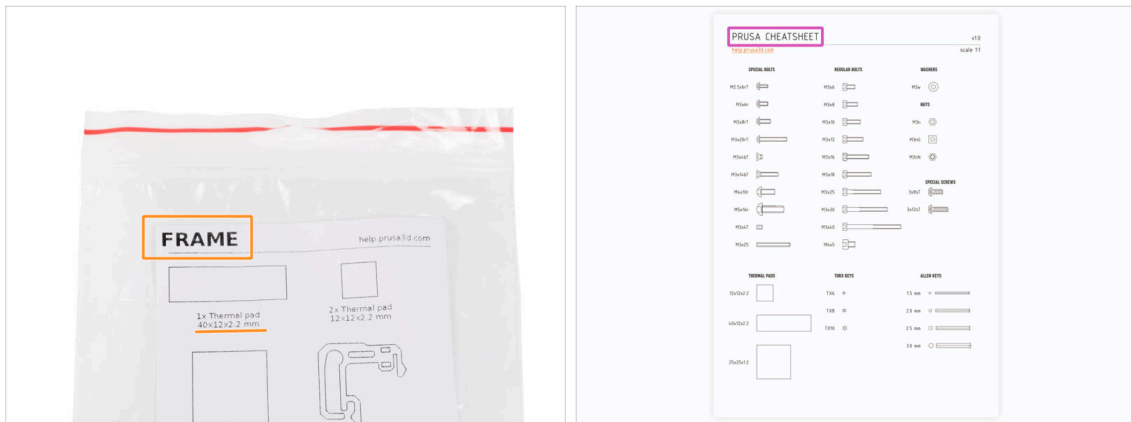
FRAME

help.prusa3d.com

1× Thermal pad
40×12×2.2 mm

2× Thermal pad
12×12×2.2 mm

PRUSA CHEATSHEET

v1.0

help.prusa3d.com

scale 1:1

SPECIAL BOLTS

M3.5x6rT

M3x4r

M3x8rT

M3x20rT

M3x6bT

M3x14bT

M4x10r

M5x16r

M3x4T

M3x25

REGULAR BOLTS

M3x6

M3x8

M3x10

M3x12

M3x16

M3x18

M3x25

M3x30

M3x40

M4x5

WASHERS

M3w

NUTS

M3n

M3nS

M3nN

SPECIAL SCREWS

3x8sT

3x12sT

THERMAL PADS

12x12x2.2

40x12x2.2

25x25x1.2

TORX KEYS

TX6

TX8

TX10

ALLEN KEYS

1.5 mm

2.0 mm

2.5 mm

3.0 mm